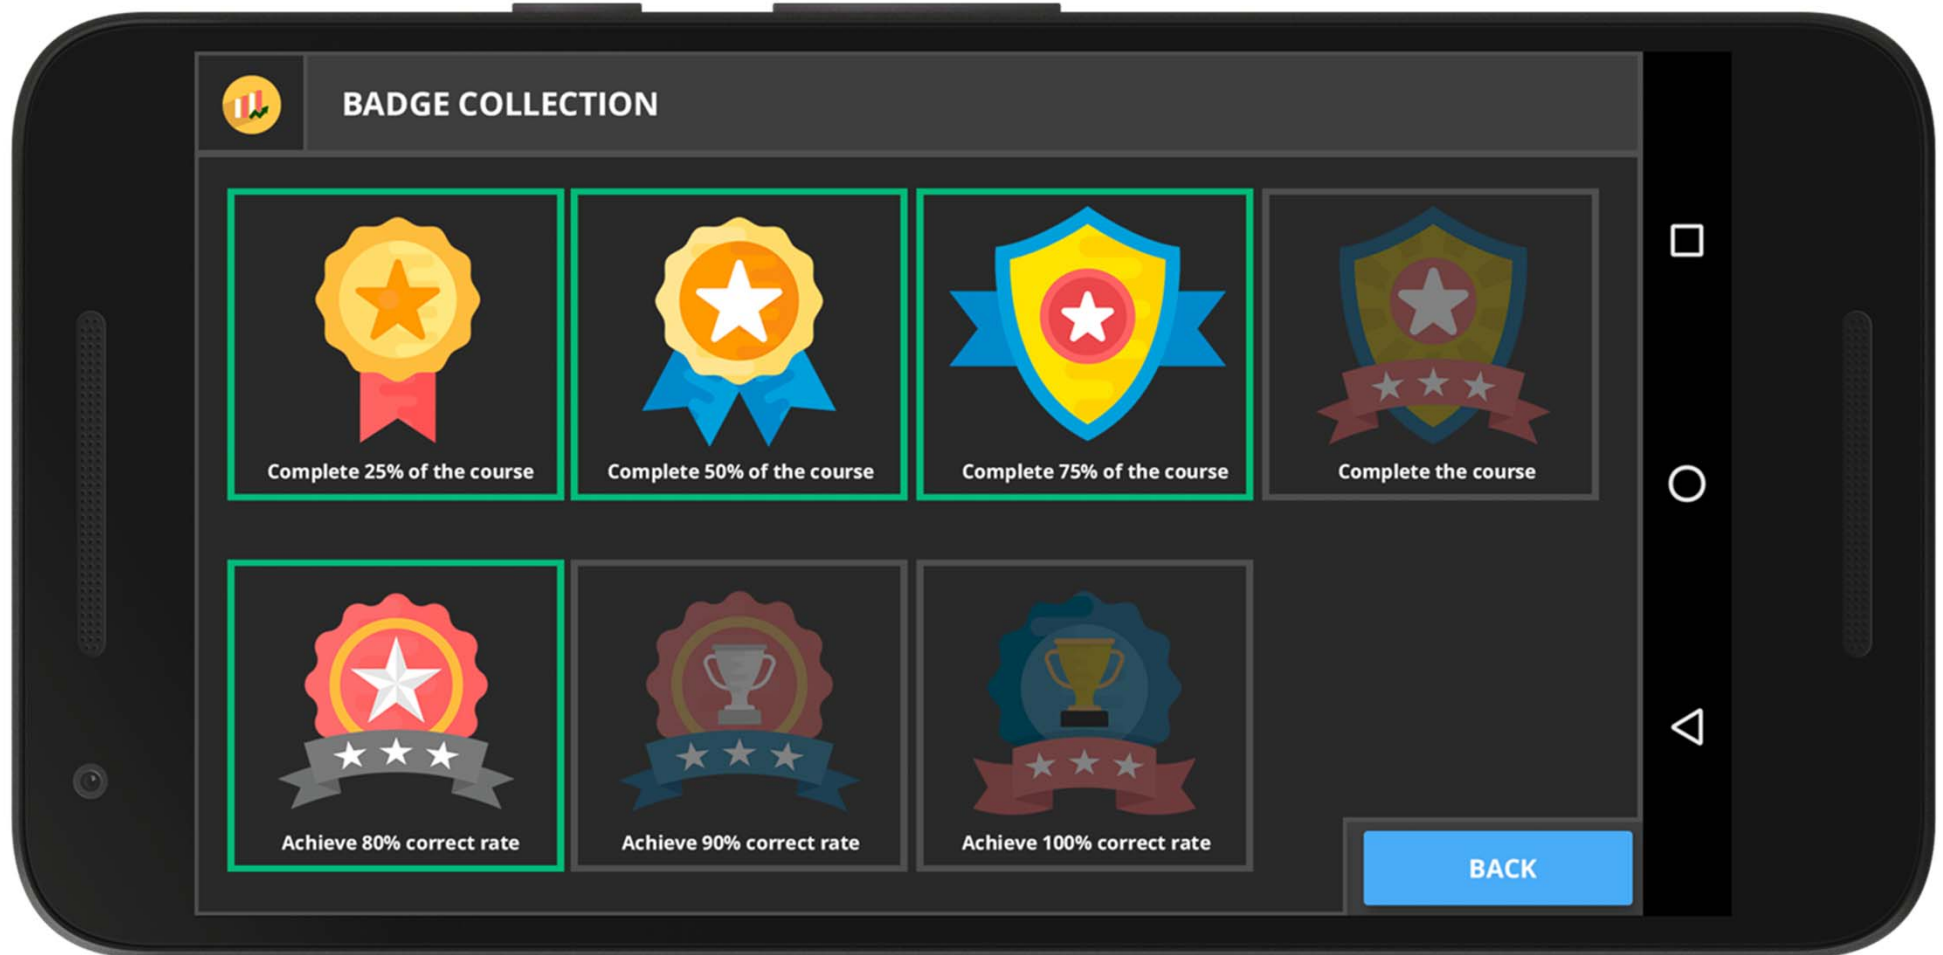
BADGE COLLECTION

Complete 25% of the course

Complete 50% of the course

Complete 75% of the course

Complete the course

Achieve 80% correct rate

Achieve 90% correct rate

Achieve 100% correct rate

BACK